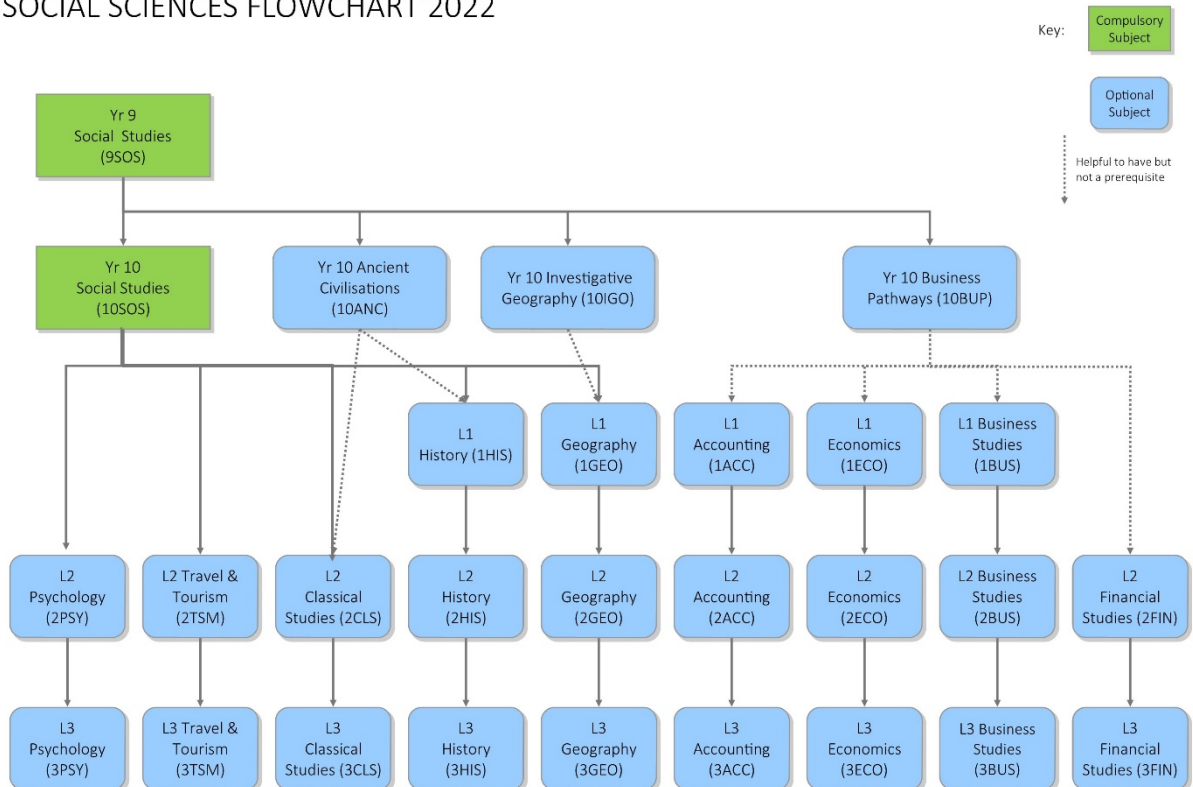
SOCIAL SCIENCES FLOWCHART 2022

Key:

Compulsory Subject

Optional Subject

Helpful to have but not a prerequisite

Yr 9 Social Studies (9SOS)

Yr 10 Social Studies (10SOS)

Yr 10 Ancient Civilisations (10ANC)

Yr 10 Investigative Geography (10IGO)

Yr 10 Business Pathways (10BUP)

L1 History (1HIS)

L1 Geography (1GEO)

L1 Accounting (1ACC)

L1 Economics (1ECO)

L1 Business Studies (1BUS)

L2 Psychology (2PSY)

L2 Travel & Tourism (2TSM)

L2 Classical Studies (2CLS)

L2 History (2HIS)

L2 Geography (2GEO)

L2 Accounting (2ACC)

L2 Economics (2ECO)

L2 Business Studies (2BUS)

L2 Financial Studies (2FIN)

L3 Psychology (3PSY)

L3 Travel & Tourism (3TSM)

L3 Classical Studies (3CLS)

L3 History (3HIS)

L3 Geography (3GEO)

L3 Accounting (3ACC)

L3 Economics (3ECO)

L3 Business Studies (3BUS)

L3 Financial Studies (3FIN)